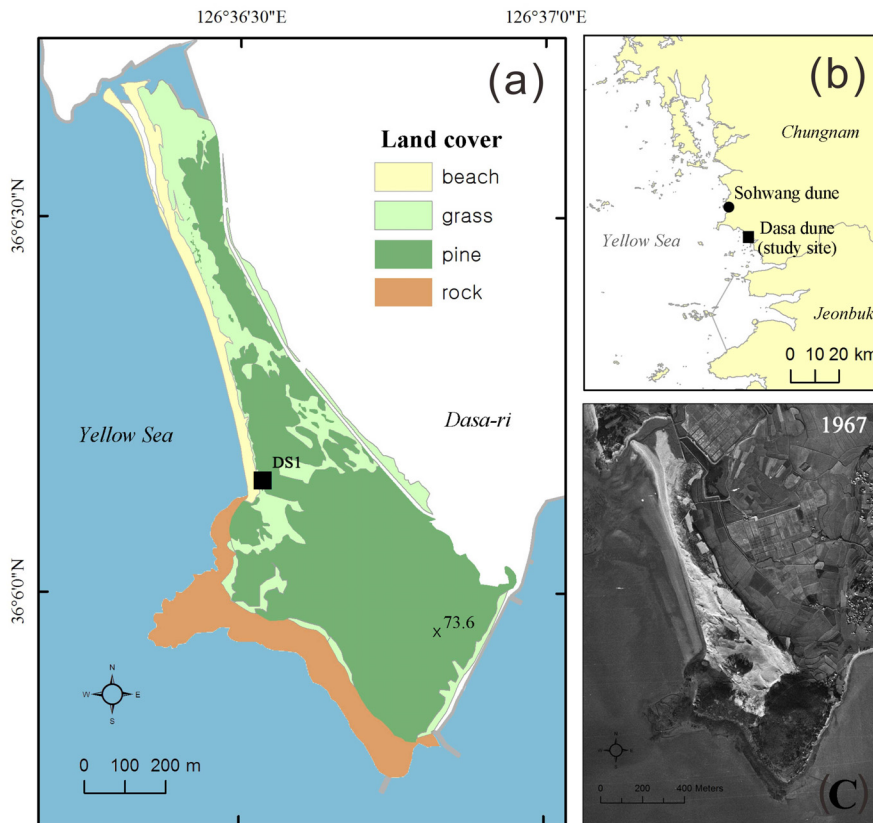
126°36'30"E

126°37'0"E

(a)

Land cover

beach

grass

pine

rock

36°6'30"N

36°6'0"N

Yellow Sea

Dasa-ri

DS1

x 73.6

N

W

E

S

0 100 200 m

(b)

Chungnam

Sohwang dune

Dasa dune (study site)

Yellow Sea

Jeonbuk

0 10 20 km

1967

0 200 400 Meters

(C)